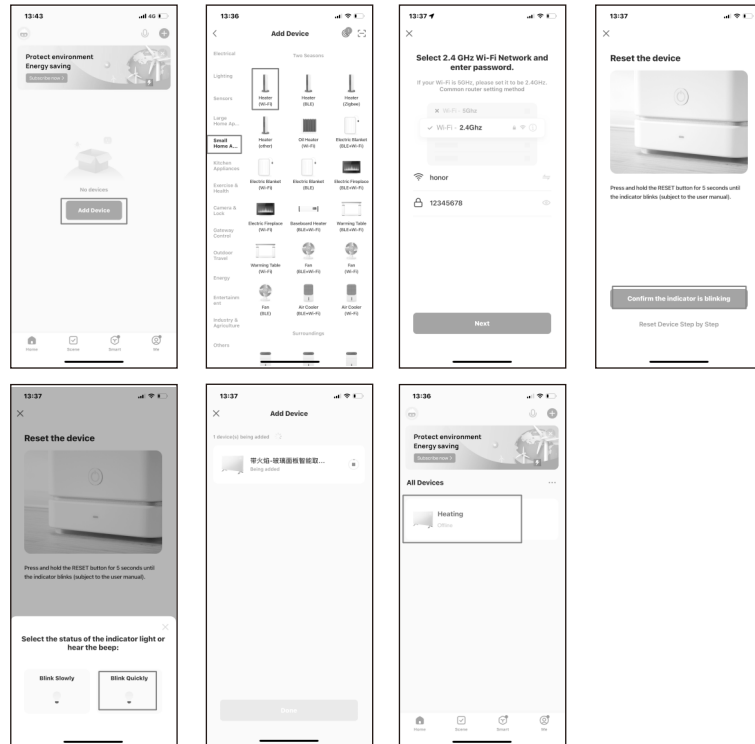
13:43

Protect environment
Energy saving
Subscribe now >

No devices

Add Device

Home Scene Smart Me

13:36

Add Device

Electrical
Lighting
Sensors
Large Home Ap...
Small Home A...
Kitchen Appliances
Exercise & Health
Camera & Lock
Gateway Control
Outdoor Travel
Energy
Entertainment
Industry & Agriculture
Others

Two Seasons

Heater (Wi-Fi)
Heater (BLE)
Heater (Zigbee)
Heater (other)
Oil Heater (Wi-Fi)
Electric Blanket (BLE+Wi-Fi)
Electric Blanket (Wi-Fi)
Electric Blanket (BLE)
Electric Fireplace (BLE+Wi-Fi)
Electric Fireplace (Wi-Fi)
Baseboard Heater (BLE+Wi-Fi)
Warming Table (BLE+Wi-Fi)
Warming Table (Wi-Fi)
Fan (BLE+Wi-Fi)
Fan (Wi-Fi)
Fan (BLE)
Air Cooler (BLE+Wi-Fi)
Air Cooler (Wi-Fi)

Surroundings

13:37

Select 2.4 GHz Wi-Fi Network and enter password.

If your Wi-Fi is 5GHz, please set it to be 2.4GHz. Common router setting method

Wi-Fi - 5Ghz
Wi-Fi - 2.4Ghz

honor
12345678

Next

13:37

Reset the device

Press and hold the RESET button for 5 seconds until the indicator blinks (subject to the user manual).

Confirm the indicator is blinking

Reset Device Step by Step

13:37

Reset the device

Press and hold the RESET button for 5 seconds until the indicator blinks (subject to the user manual).

Select the status of the indicator light or hear the beep:

Blink Slowly
Blink Quickly

13:37

Add Device

1 device(s) being added

甲火焰-玻璃面板智能取...
Being added

Done

13:36

Protect environment
Energy saving
Subscribe now >

All Devices

Heating
Offline

Home Scene Smart Me